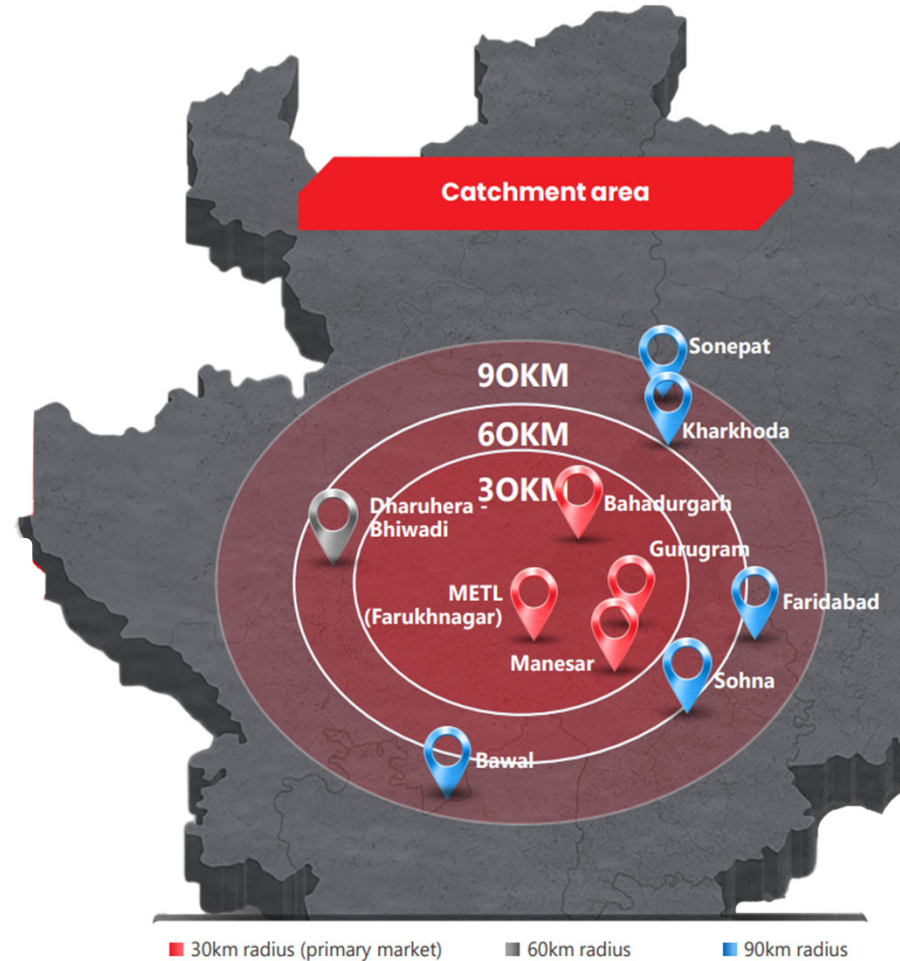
Catchment area

9OKM

6OKM

3OKM

Sonepat

Kharkhoda

Bahadurgarh

Dharuhera - Bhiwadi

Gurugram

METL (Farukhnagar)

Faridabad

Manesar

Sohna

Bawal

30km radius (primary market)

60km radius

90km radius